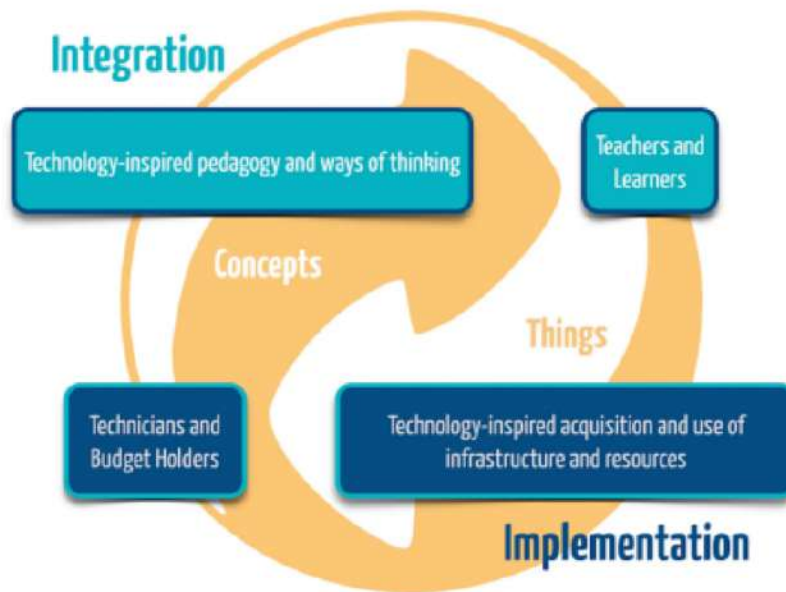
Integration

Technology-inspired pedagogy and ways of thinking

Teachers and Learners

Concepts

Things

Technicians and Budget Holders

Technology-inspired acquisition and use of infrastructure and resources

Implementation